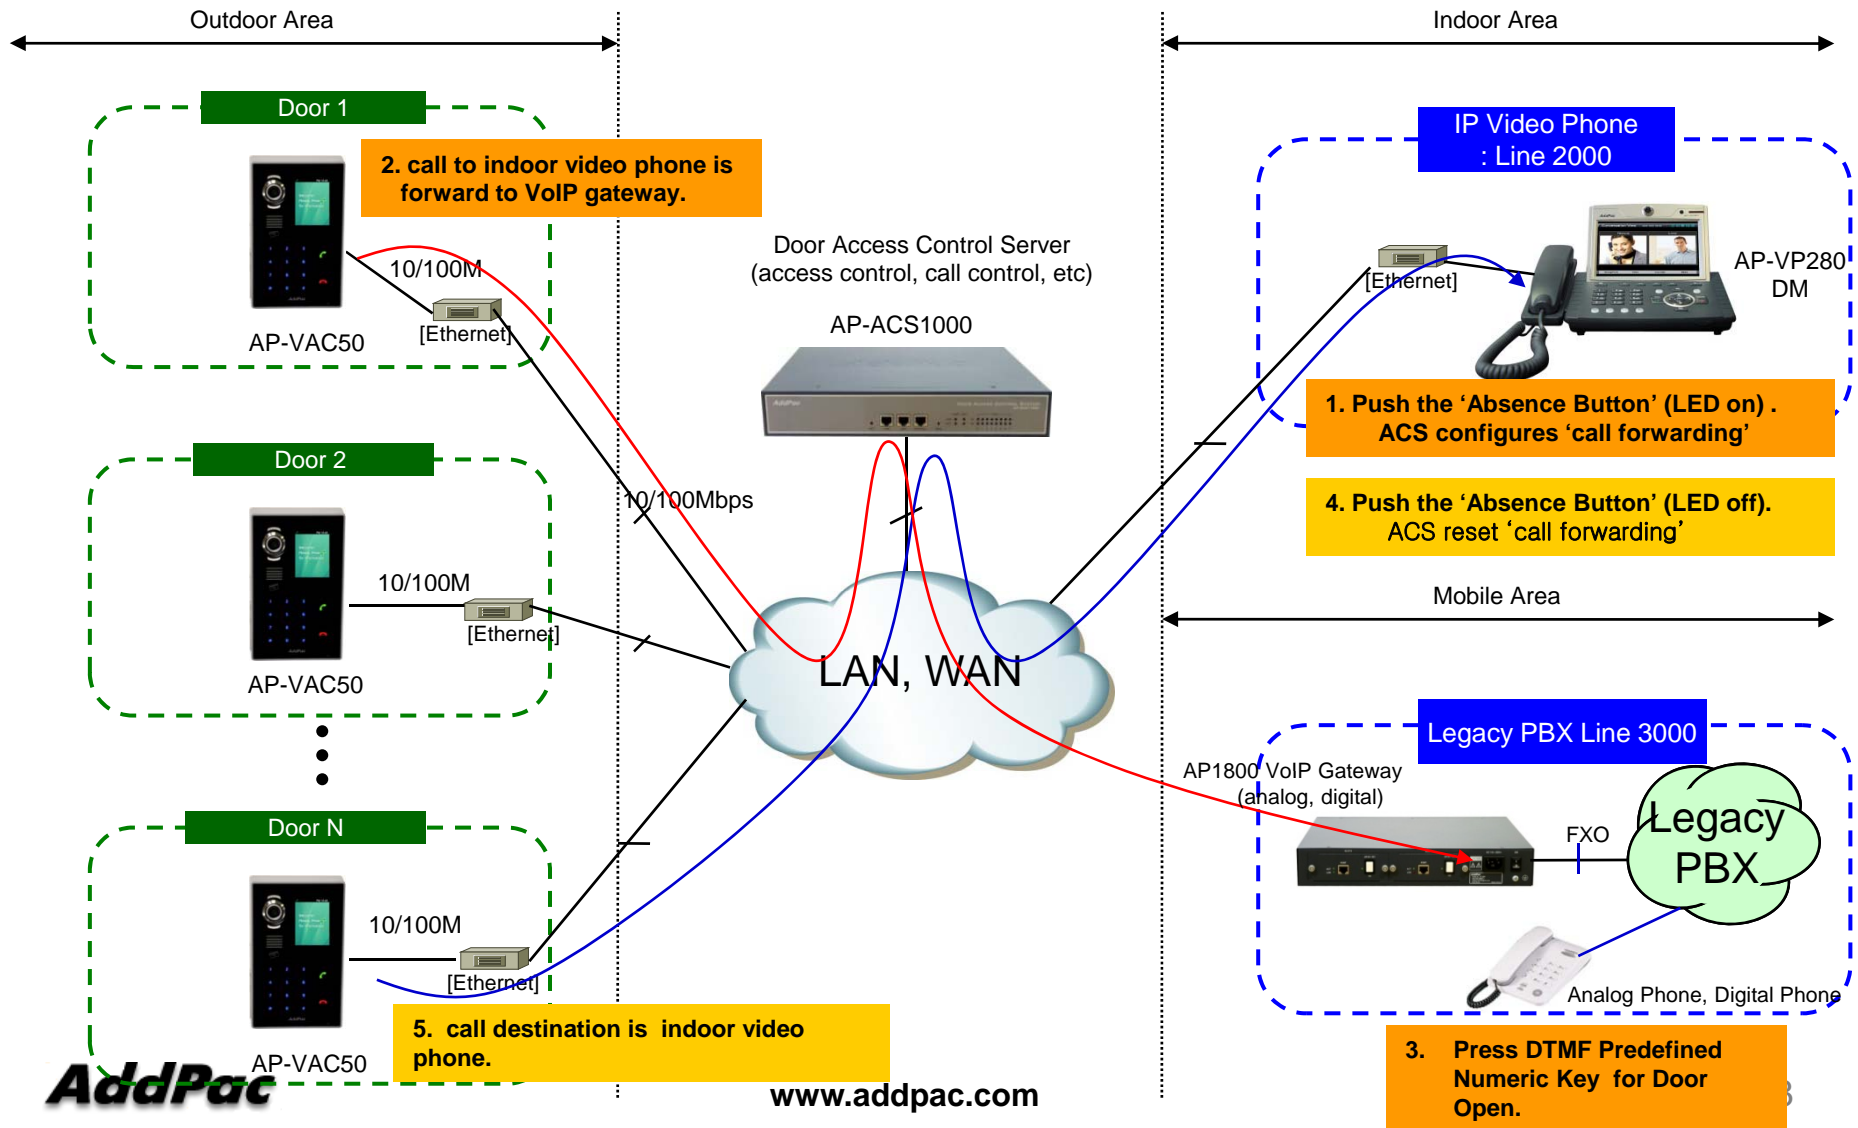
Outdoor Area

Indoor Area

Door 1

2. call to indoor video phone is forward to VoIP gateway.

10/100M

[Ethernet]

AP-VAC50

Door Access Control Server (access control, call control, etc)

AP-ACS1000

IP Video Phone : Line 2000

[Ethernet]

AP-VP280 DM

1. Push the ‘Absence Button’ (LED on) . ACS configures ‘call forwarding’

4. Push the ‘Absence Button’ (LED off). ACS reset ‘call forwarding’

Door 2

10/100Mbps

10/100M

[Ethernet]

AP-VAC50

LAN, WAN

Mobile Area

Legacy PBX Line 3000

AP1800 VoIP Gateway (analog, digital)

FXO

Legacy PBX

Door N

10/100M

[Ethernet]

AP-VAC50

Analog Phone, Digital Phone

5. call destination is indoor video phone.

AddPac

www.addpac.com

3. Press DTMF Predefined Numeric Key for Door Open.